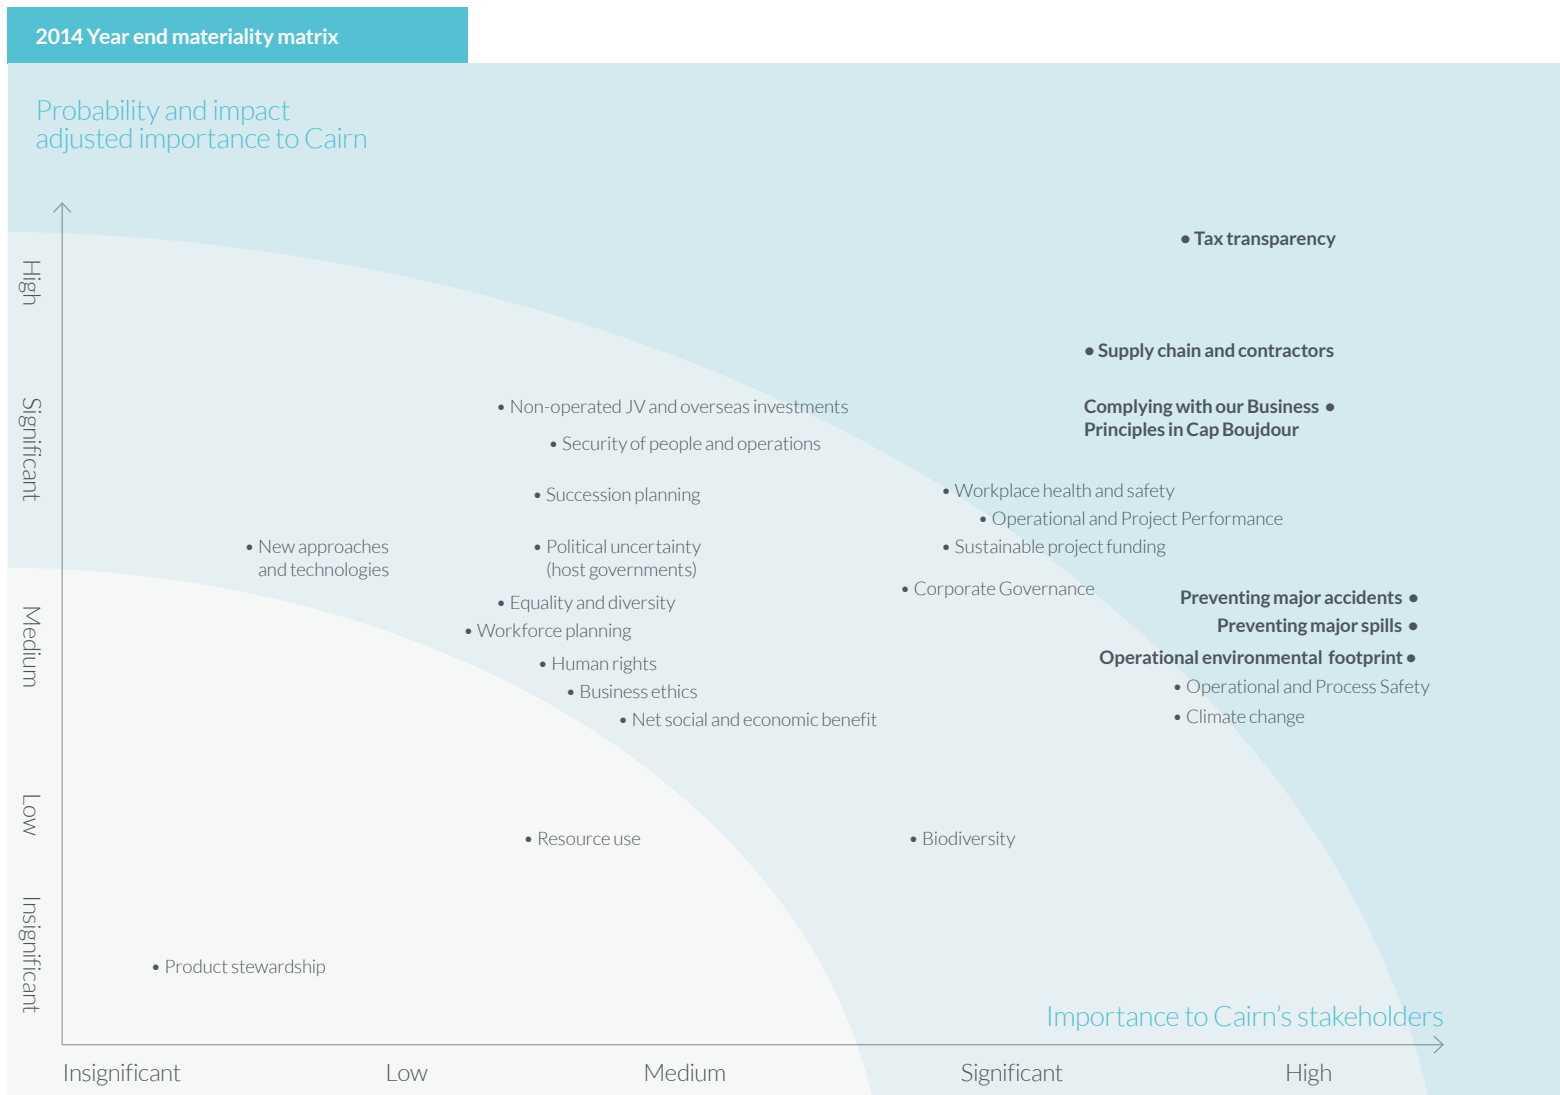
2014 Year end materiality matrix

Probability and impact adjusted importance to Cairn

High

Significant

Medium

Low

Insignificant

• Tax transparency

• Supply chain and contractors

Complying with our Business • Principles in Cap Boujdour

• Non-operated JV and overseas investments

• Security of people and operations

• Succession planning

• Workplace health and safety

• Operational and Project Performance

• Sustainable project funding

• New approaches and technologies

• Political uncertainty (host governments)

• Corporate Governance

• Equality and diversity

• Workforce planning

Preventing major accidents •

Preventing major spills •

Operational environmental footprint •

• Human rights

• Business ethics

• Net social and economic benefit

• Operational and Process Safety

• Climate change

• Resource use

• Biodiversity

• Product stewardship

Importance to Cairn's stakeholders

Insignificant

Low

Medium

Significant

High